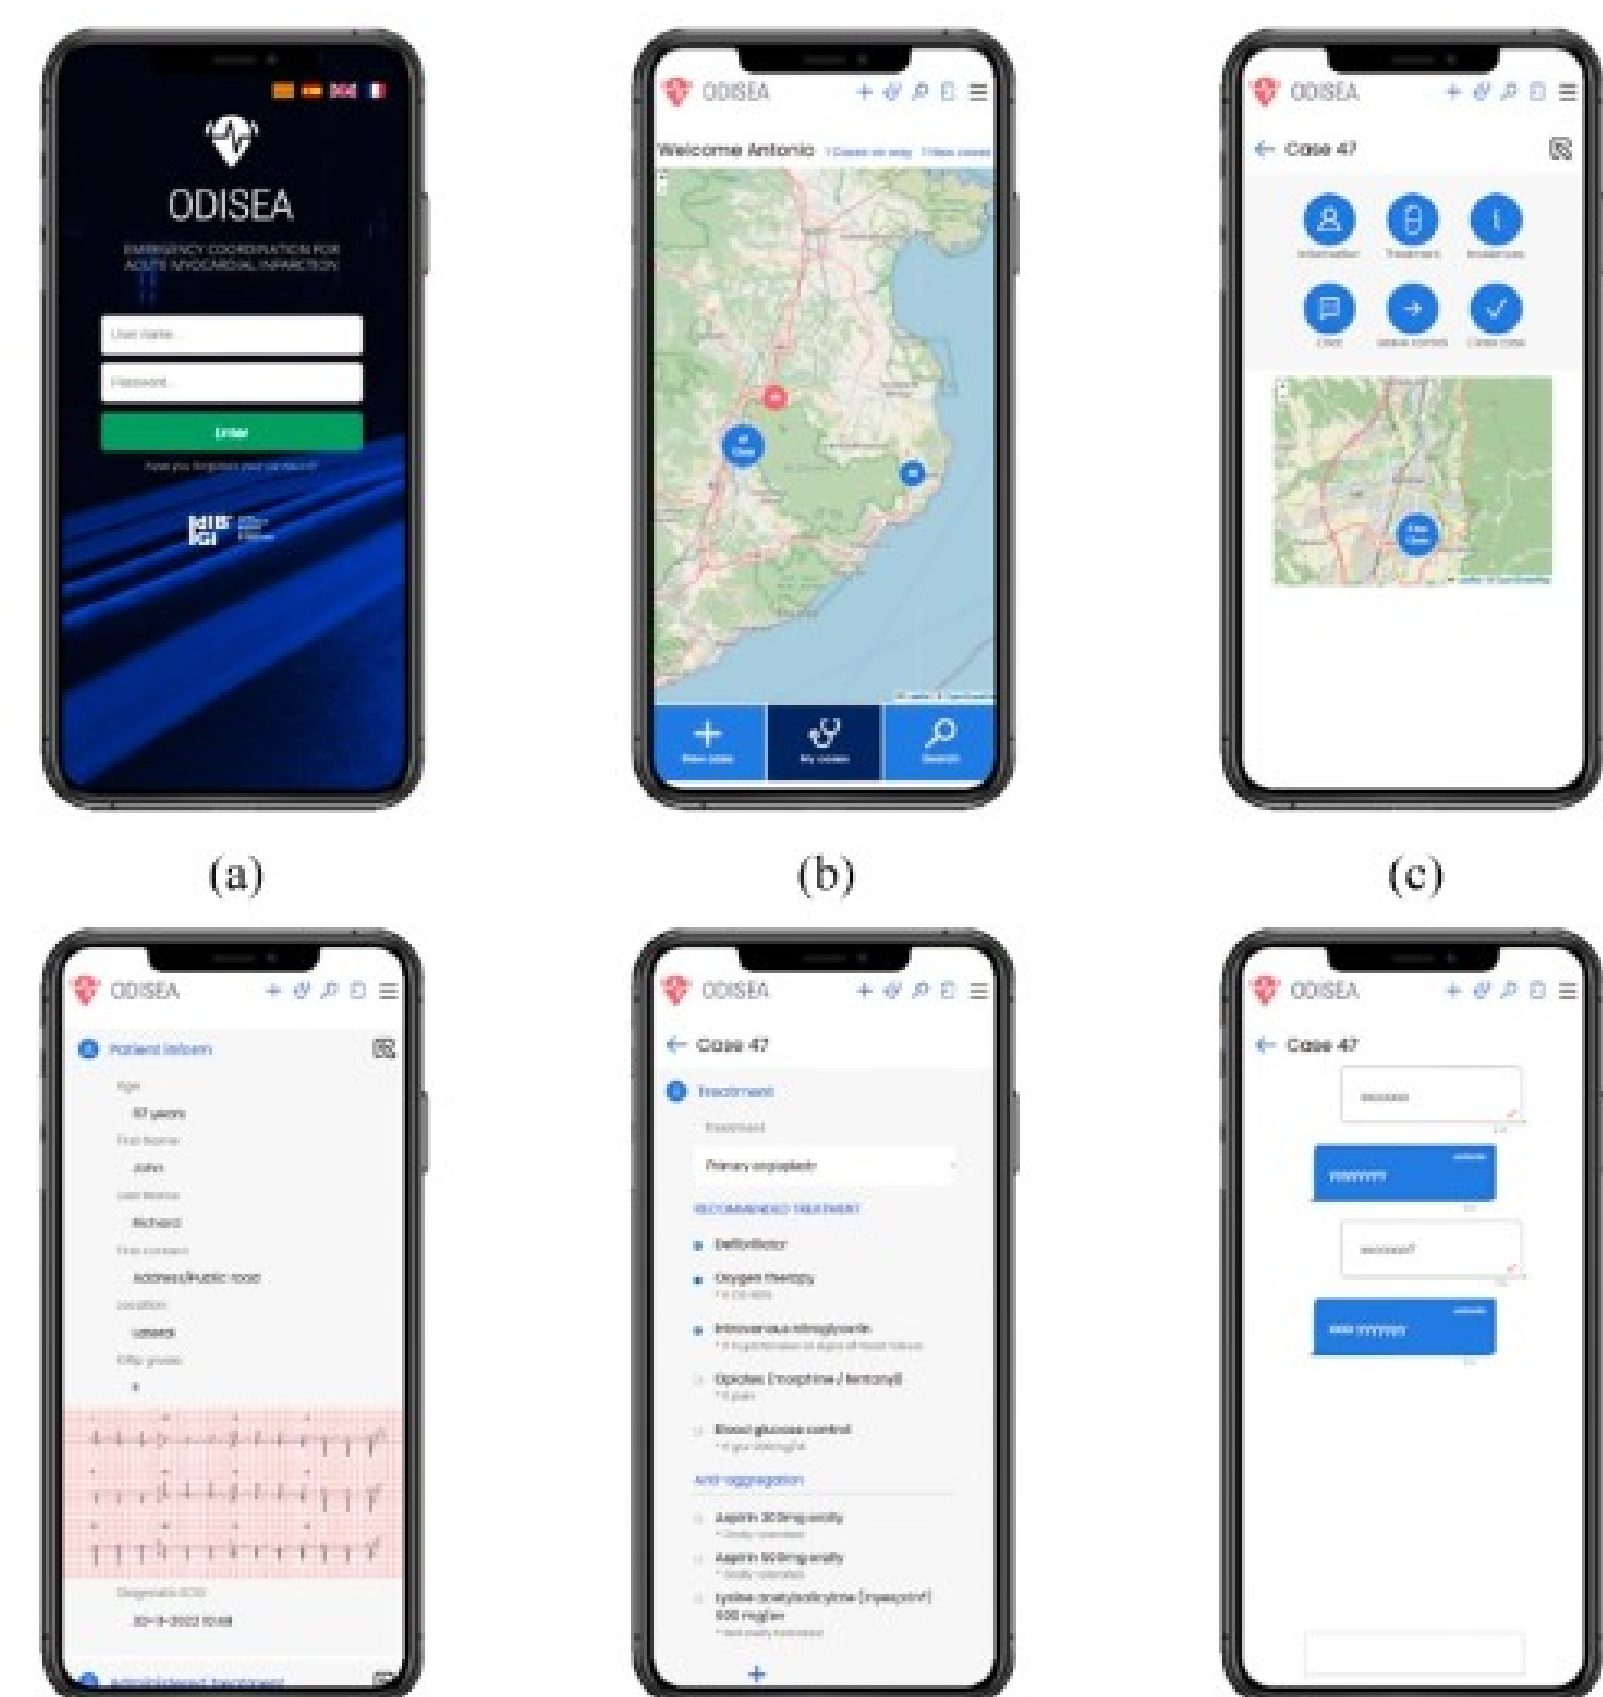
ODISEA

EMERGENCY COORDINATION FOR ACUTE MYOCARDIAL INFARCTION

User name

Password

Enter

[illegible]

ODISEA

Welcome Antonio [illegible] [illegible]

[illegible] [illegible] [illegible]

ODISEA

Case 47

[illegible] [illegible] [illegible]

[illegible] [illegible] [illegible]

(a)

(b)

(c)

ODISEA

Patient inform

Age

67 years

First Name

John

Last Name

Richard

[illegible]

Address/Public road

Location

Lesseps

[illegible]

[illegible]

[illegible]

ODISEA

Case 47

Treatment

Treatment

Primary angioplasty

RECOMMENDED TREATMENT

Defibrillator

Oxygen therapy

Intravenous nitroglycerin

Opiates (morphine / fentanyl)

Blood glucose control

Anti-aggregation

Aspirin 300mg orally

Aspirin 100mg orally

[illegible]

ODISEA

Case 47

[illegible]

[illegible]

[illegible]

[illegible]